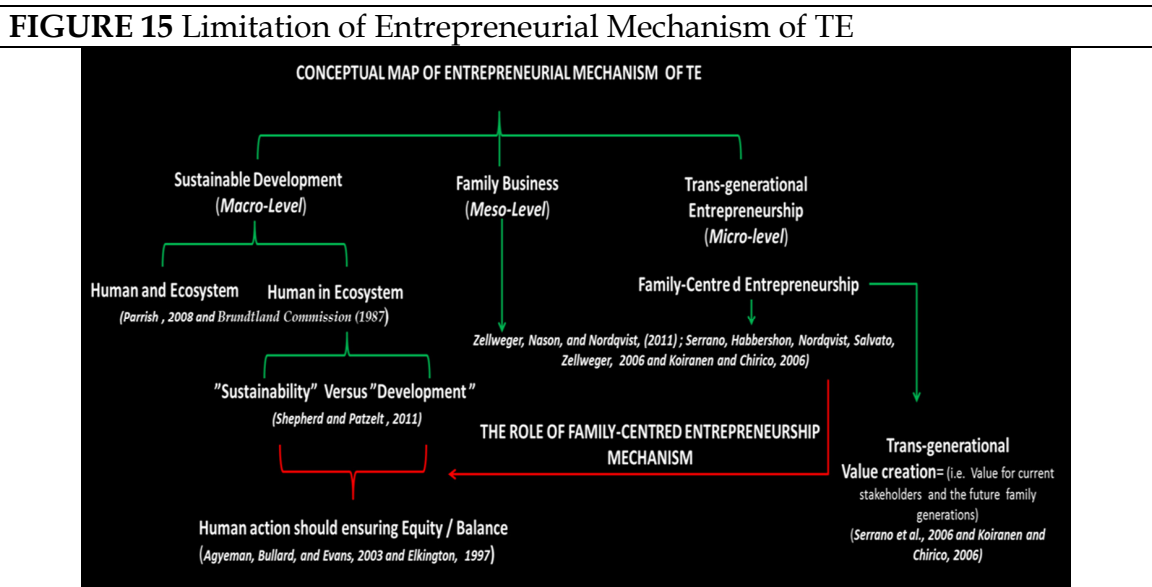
FIGURE 15 Limitation of Entrepreneurial Mechanism of TE

CONCEPTUAL MAP OF ENTREPRENEURIAL MECHANISM OF TE

Sustainable Development (Macro-Level)

Family Business (Meso-Level)

Trans-generational Entrepreneurship (Micro-level)

Human and Ecosystem

Human in Ecosystem

(Parrish , 2008 and Brundtland Commission (1987)

Family-Centre d Entrepreneurship

Zellweger, Nason, and Nordqvist, (2011) ; Serrano, Habbershon, Nordqvist, Salvato, Zellweger, 2006 and Koiranen and Chirico, 2006)

"Sustainability" Versus "Development"

(Shepherd and Patzelt , 2011)

THE ROLE OF FAMILY-CENTRED ENTREPRENEURSHIP MECHANISM

Trans-generational Value creation= (i.e. Value for current stakeholders and the future family generations)

(Serrano et al., 2006 and Koiranen and Chirico, 2006)

Human action should ensuring Equity / Balance

(Agyeman, Bullard, and Evans, 2003 and Elkington, 1997)